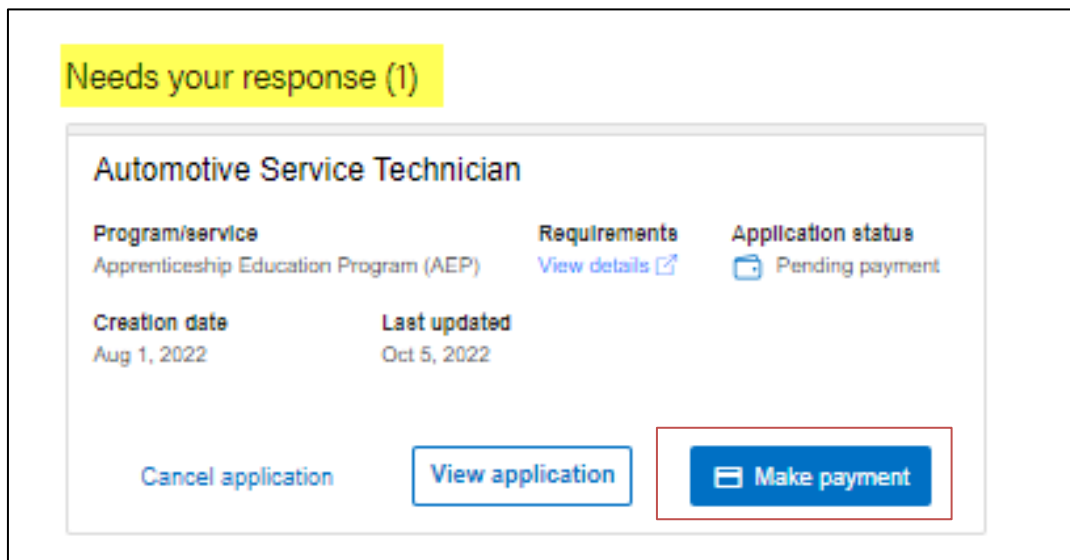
Needs your response (1)

Automotive Service Technician

Program/service
Apprenticeship Education Program (AEP)

Requirements
View details

Application status
Pending payment

Creation date
Aug 1, 2022

Last updated
Oct 5, 2022

Cancel application

View application

Make payment